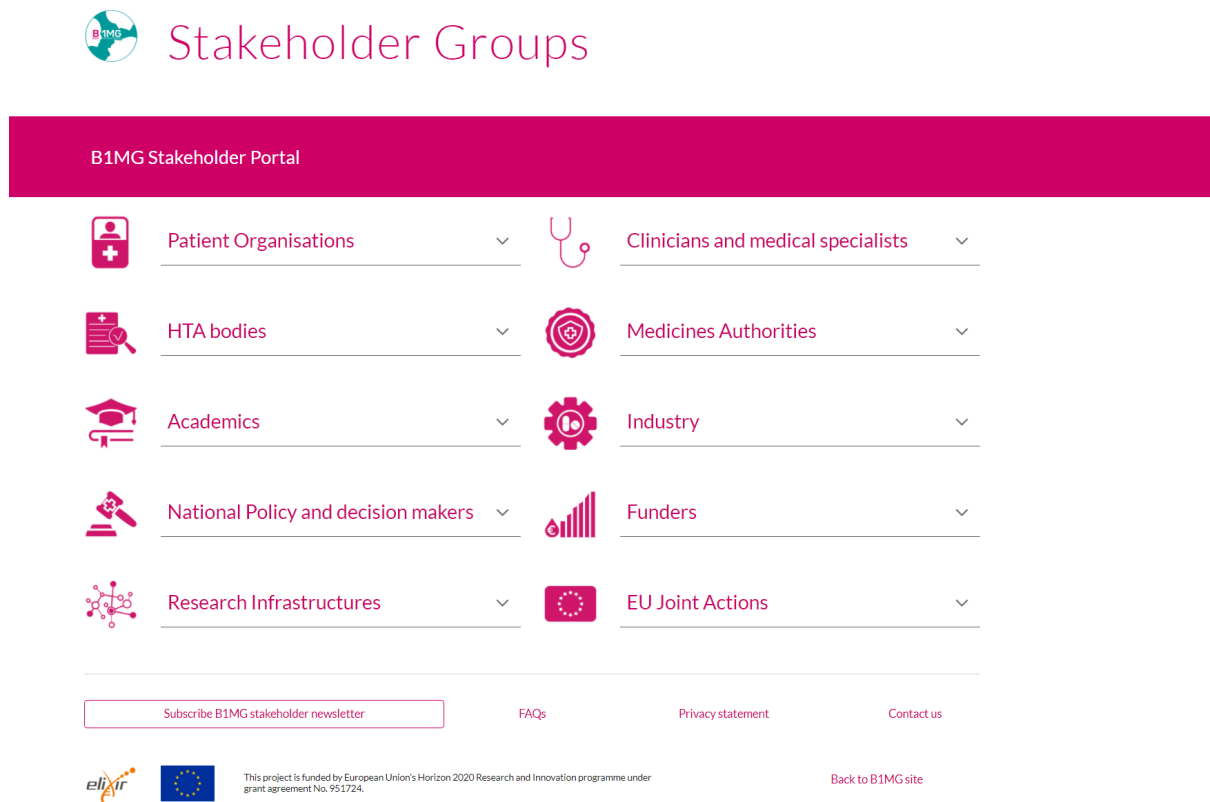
B1MG

Stakeholder Groups

B1MG Stakeholder Portal

Patient Organisations

Clinicians and medical specialists

HTA bodies

Medicines Authorities

Academics

Industry

National Policy and decision makers

Funders

Research Infrastructures

EU Joint Actions

Subscribe B1MG stakeholder newsletter

FAQs

Privacy statement

Contact us

elixir

This project is funded by European Union's Horizon 2020 Research and Innovation programme under grant agreement No. 951724.

Back to B1MG site